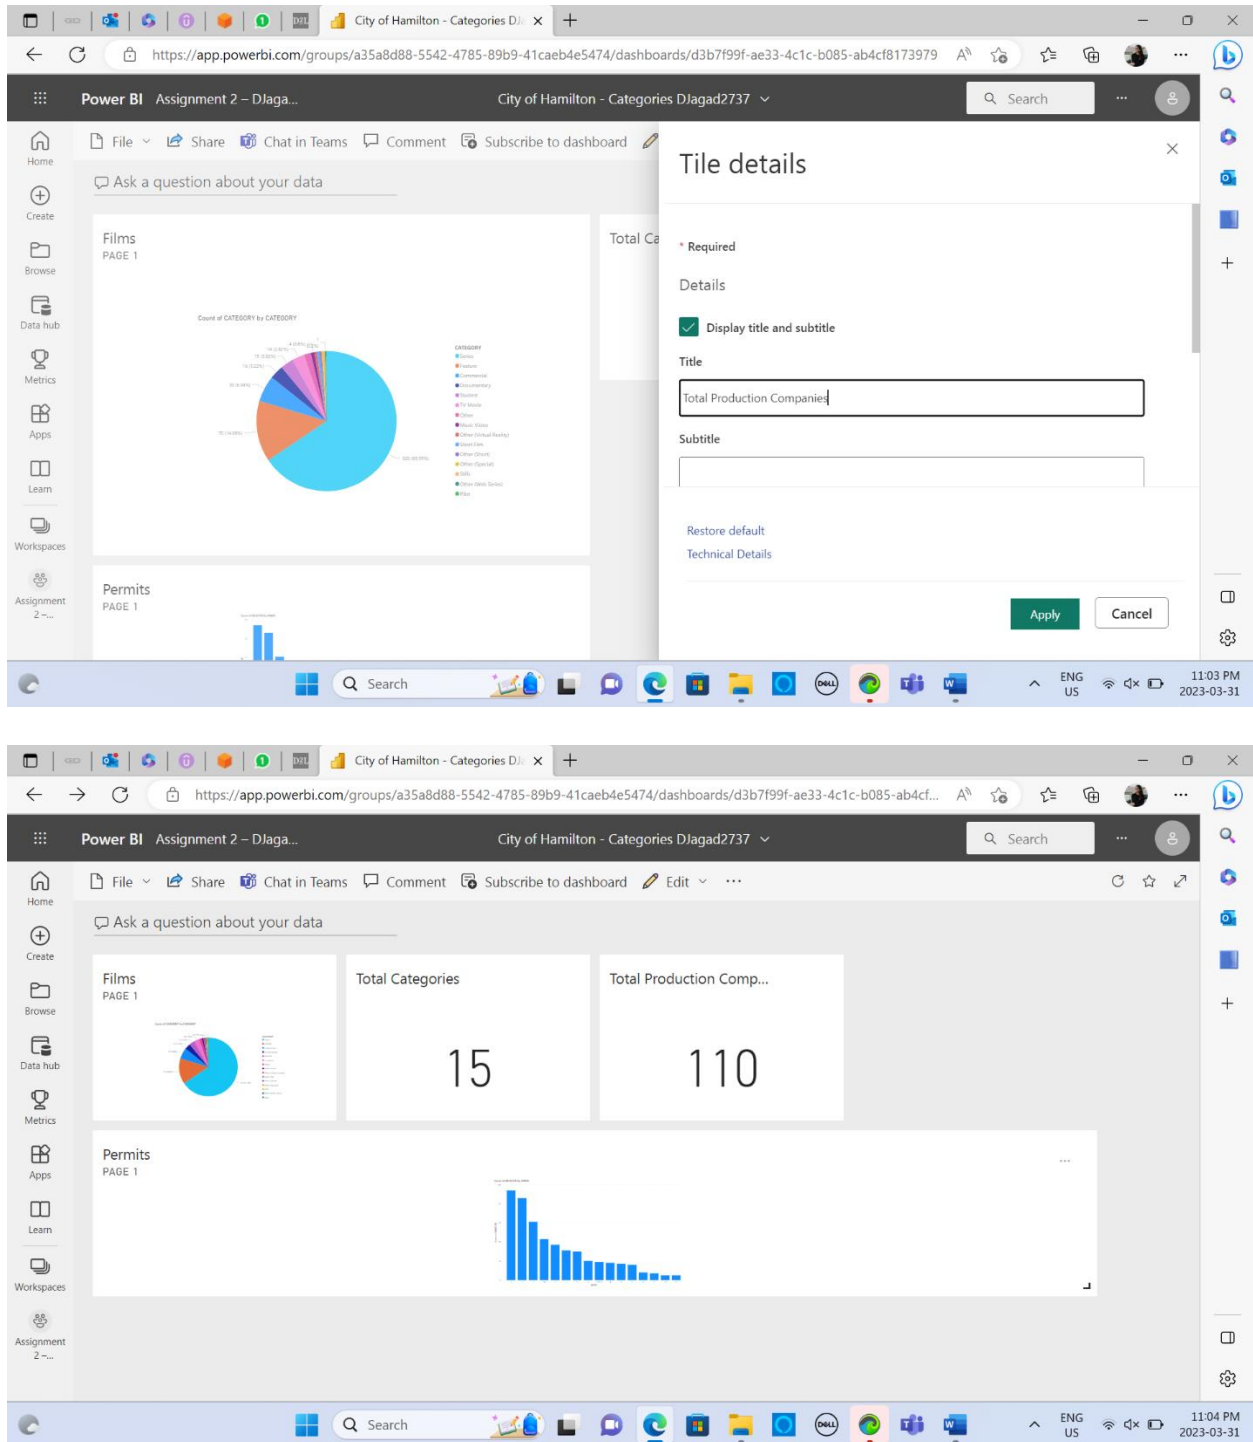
City of Hamilton - Categories DJ
https://app.powerbi.com/groups/a35a8d88-5542-4785-89b9-41caeb4e5474/dashboards/d3b7f99f-ae33-4c1c-b085-ab4cf8173979

Power BI Assignment 2 – DJaga... City of Hamilton - Categories DJagad2737 Search

Home
Create
Browse
Data hub
Metrics
Apps
Learn
Workspaces
Assignment 2 -...

File Share Chat in Teams Comment Subscribe to dashboard

Ask a question about your data

Films
PAGE 1

Count of CATEGORY by CATEGORY

CATEGORY

Total Ca

Permits
PAGE 1

Tile details

* Required

Details

Display title and subtitle

Title

Total Production Companies

Subtitle

Restore default
Technical Details

Apply Cancel

Search

ENG US 11:03 PM 2023-03-31

City of Hamilton - Categories DJ
https://app.powerbi.com/groups/a35a8d88-5542-4785-89b9-41caeb4e5474/dashboards/d3b7f99f-ae33-4c1c-b085-ab4cf...

Power BI Assignment 2 – DJaga... City of Hamilton - Categories DJagad2737 Search

Home
Create
Browse
Data hub
Metrics
Apps
Learn
Workspaces
Assignment 2 -...

File Share Chat in Teams Comment Subscribe to dashboard Edit ...

Ask a question about your data

Films
PAGE 1

Total Categories
15

Total Production Comp...
110

Permits
PAGE 1

Search

ENG US 11:04 PM 2023-03-31